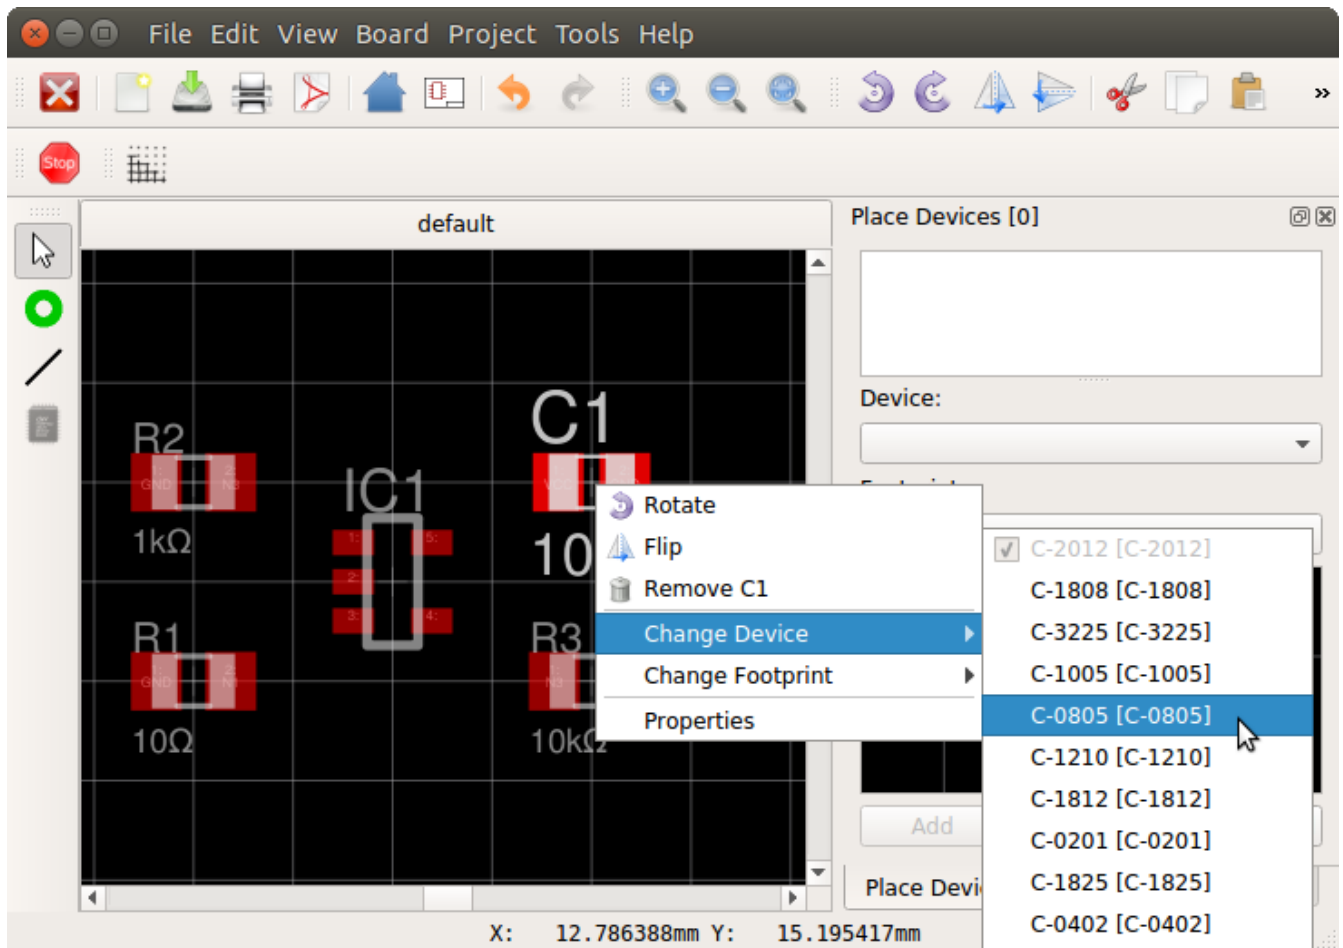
File Edit View Board Project Tools Help

Stop

default

R2
GND N2
1kΩ

IC1
1: 5:
2:
3: 4:

C1
VCC
10

R1
GND N1
10Ω

R3
N3
10kΩ

Rotate
Flip
Remove C1
Change Device
Change Footprint
Properties

Place Devices [0]

Device:

C-2012 [C-2012]
C-1808 [C-1808]
C-3225 [C-3225]
C-1005 [C-1005]
C-0805 [C-0805]
C-1210 [C-1210]
C-1812 [C-1812]
C-0201 [C-0201]
C-1825 [C-1825]
C-0402 [C-0402]

Add

Place Devi

X: 12.786388mm Y: 15.195417mm